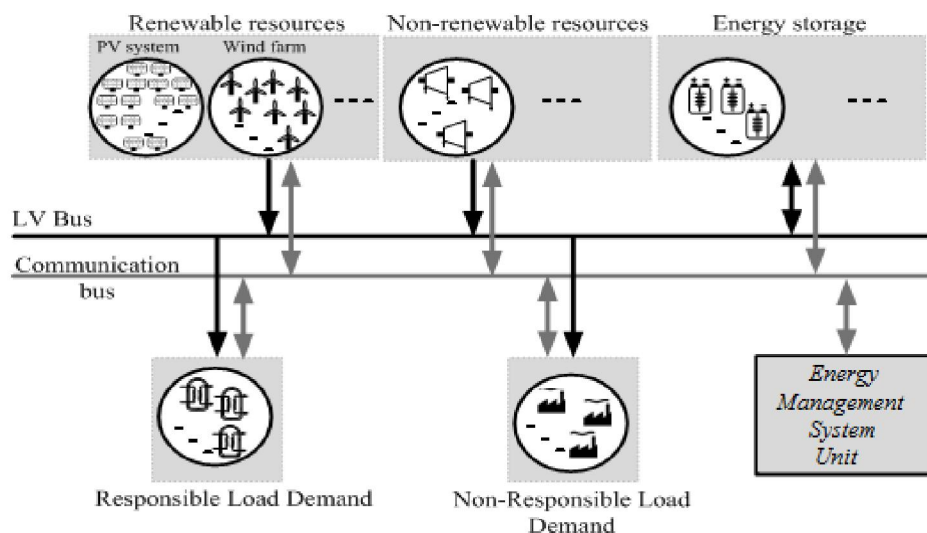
Renewable resources

PV system

Wind farm

---

Non-renewable resources

---

Energy storage

---

LV Bus

Communication bus

Responsible Load Demand

Non-Responsible Load Demand

Energy Management System Unit